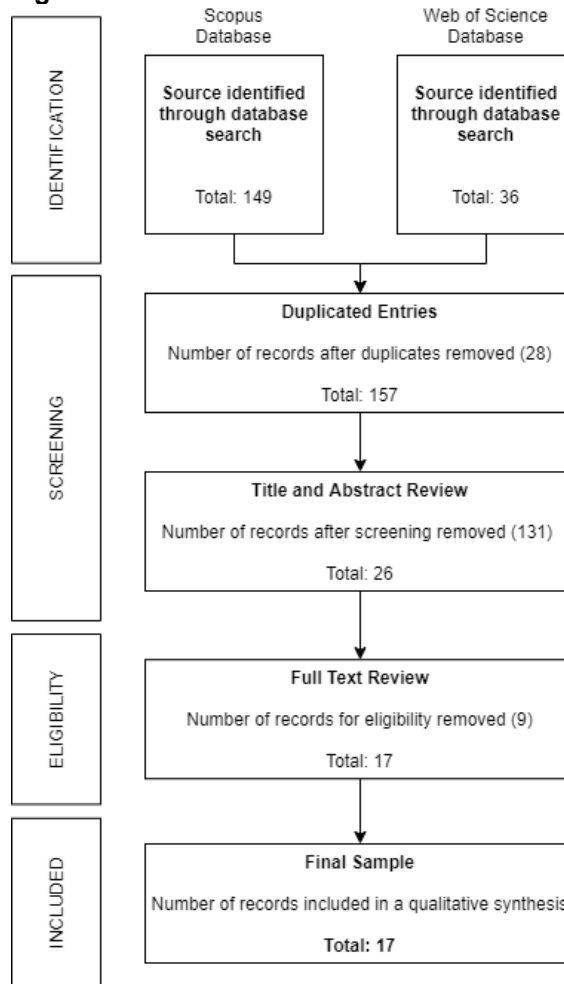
g

IDENTIFICATION

Scopus Database

Source identified through database search

Total: 149

Web of Science Database

Source identified through database search

Total: 36

SCREENING

Duplicated Entries

Number of records after duplicates removed (28)

Total: 157

Title and Abstract Review

Number of records after screening removed (131)

Total: 26

ELIGIBILITY

Full Text Review

Number of records for eligibility removed (9)

Total: 17

INCLUDED

Final Sample

Number of records included in a qualitative synthesis

Total: 17